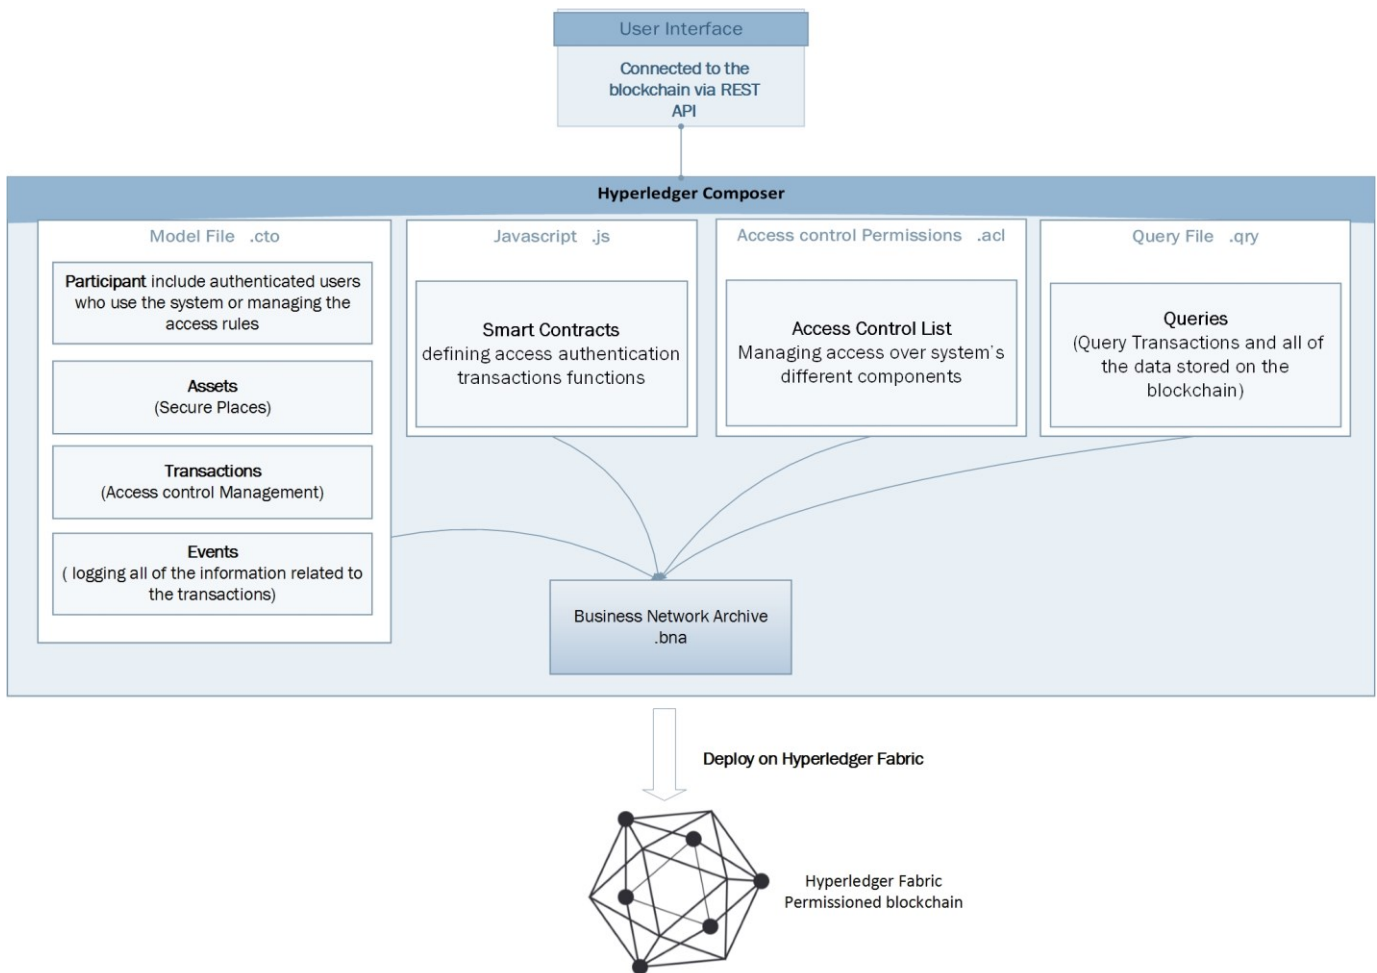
User Interface

Connected to the blockchain via REST API

Hyperledger Composer

Model File .cto

Participant include authenticated users who use the system or managing the access rules

Assets
(Secure Places)

Transactions
(Access control Management)

Events
( logging all of the information related to the transactions)

Javascript .js

Smart Contracts
defining access authentication transactions functions

Access control Permissions .acl

Access Control List
Managing access over system`s different components

Query File .qry

Queries
(Query Transactions and all of the data stored on the blockchain)

Business Network Archive
.bna

Deploy on Hyperledger Fabric

Hyperledger Fabric
Permissioned blockchain